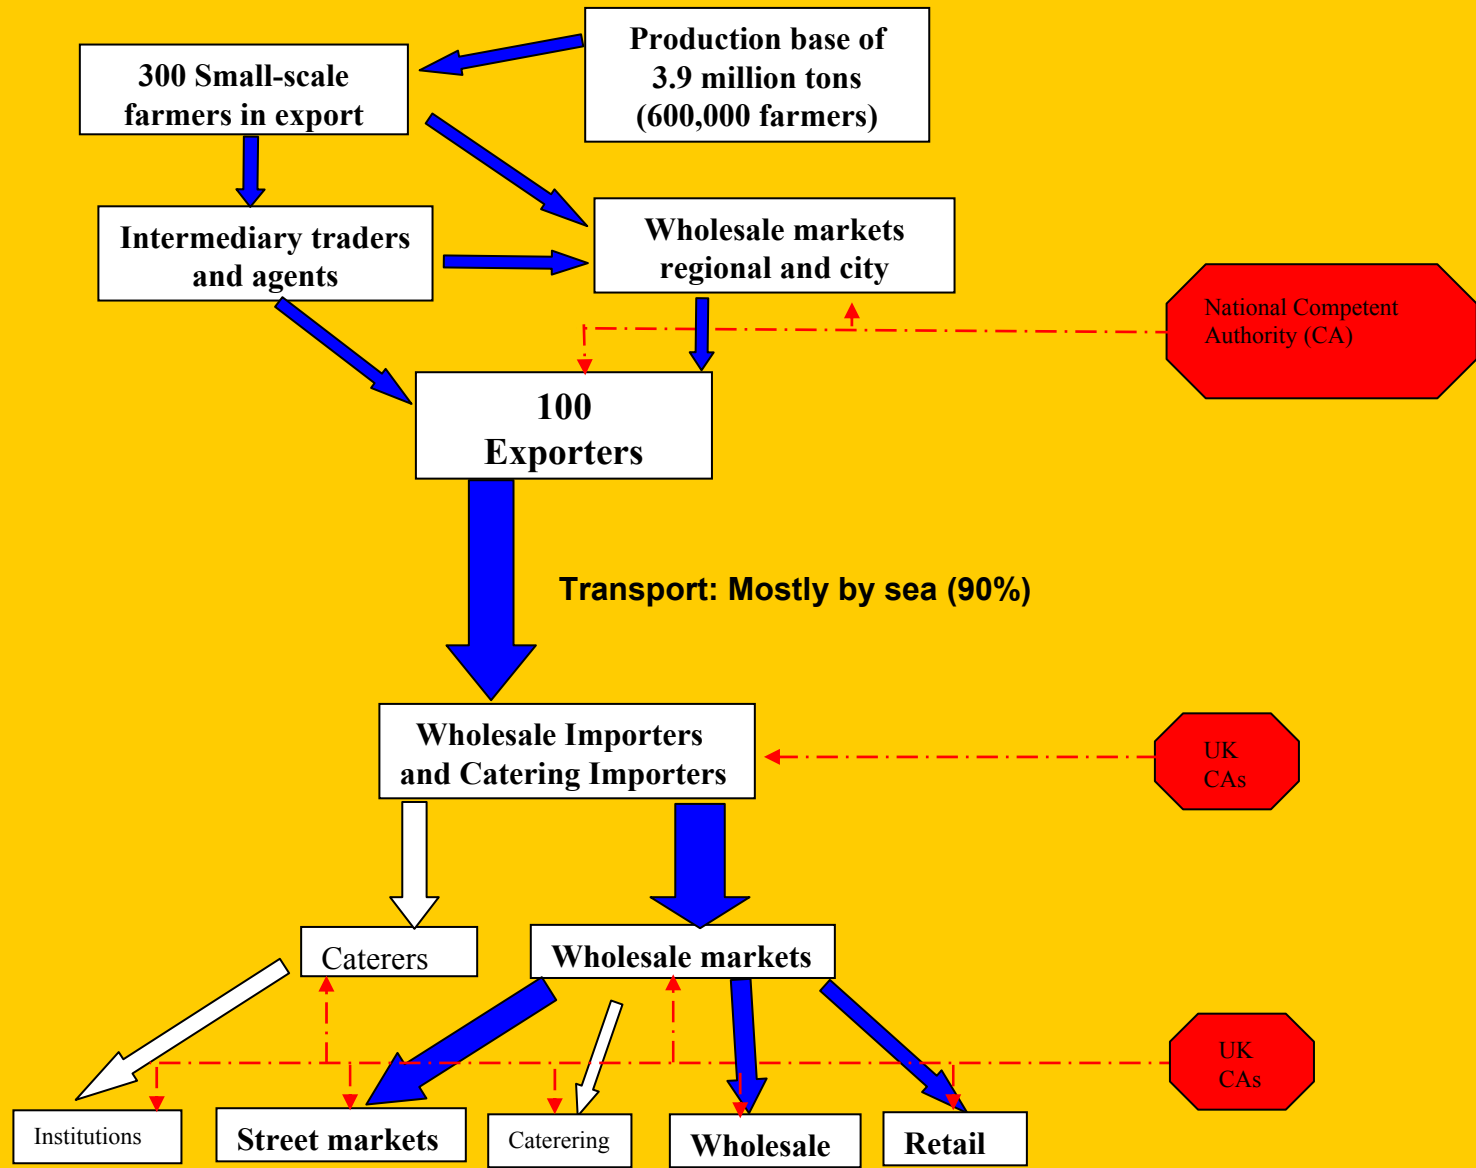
300 Small-scale farmers in export

Production base of 3.9 million tons (600,000 farmers)

Intermediary traders and agents

Wholesale markets regional and city

National Competent Authority (CA)

100 Exporters

Transport: Mostly by sea (90%)

Wholesale Importers and Catering Importers

UK CAs

Caterers

Wholesale markets

UK CAs

Institutions

Street markets

Caterering

Wholesale

Retail